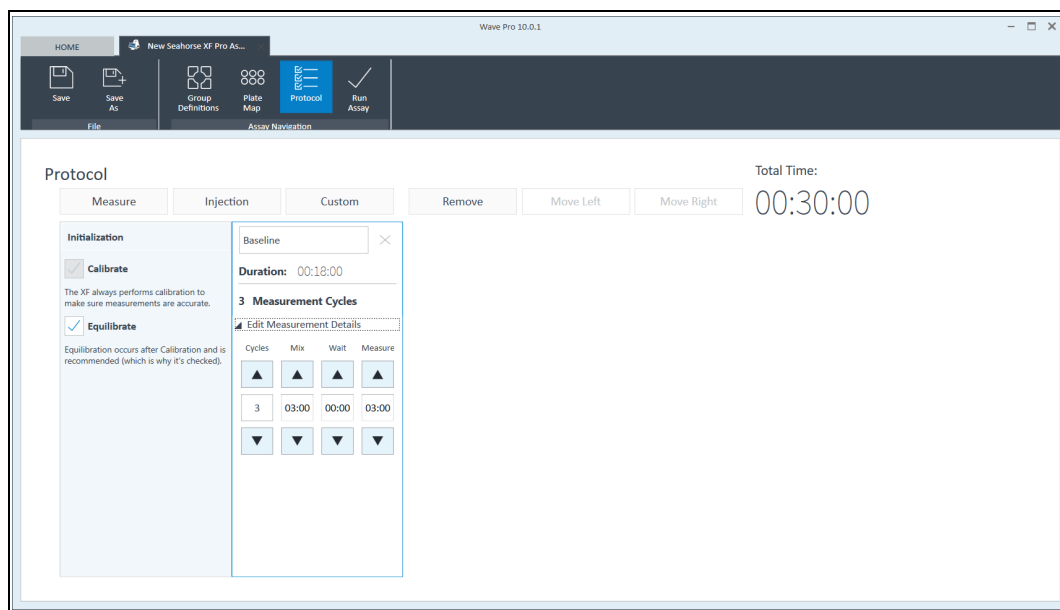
Wave Pro 10.0.1

HOME

New Seahorse XF Pro As...

Save

Save As

File

Group Definitions

Plate Map

Protocol

Run Assay

Assay Navigation

Protocol

Measure

Injection

Custom

Remove

Move Left

Move Right

Total Time:

00:30:00

Initialization

Calibrate

The XF always performs calibration to make sure measurements are accurate.

Equilibrate

Equilibration occurs after Calibration and is recommended (which is why it's checked).

Baseline

Duration: 00:18:00

3 Measurement Cycles

Edit Measurement Details

| Cycles | Mix | Wait | Measure |
|---|---|---|---|
| ▲ | ▲ | ▲ | ▲ |
| 3 | 03:00 | 00:00 | 03:00 |
| ▼ | ▼ | ▼ | ▼ |